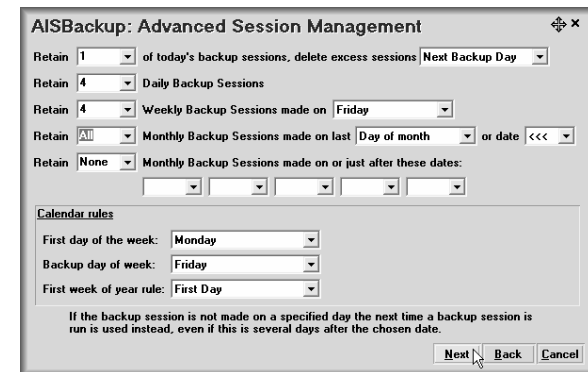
AISBackup: Advanced Session Management

Retain 1 of today's backup sessions, delete excess sessions Next Backup Day

Retain 4 Daily Backup Sessions

Retain 4 Weekly Backup Sessions made on Friday

Retain All Monthly Backup Sessions made on last Day of month or date <<<

Retain None Monthly Backup Sessions made on or just after these dates:

Calendar rules

First day of the week: Monday

Backup day of week: Friday

First week of year rule: First Day

If the backup session is not made on a specified day the next time a backup session is run is used instead, even if this is several days after the chosen date.

Next Back Cancel